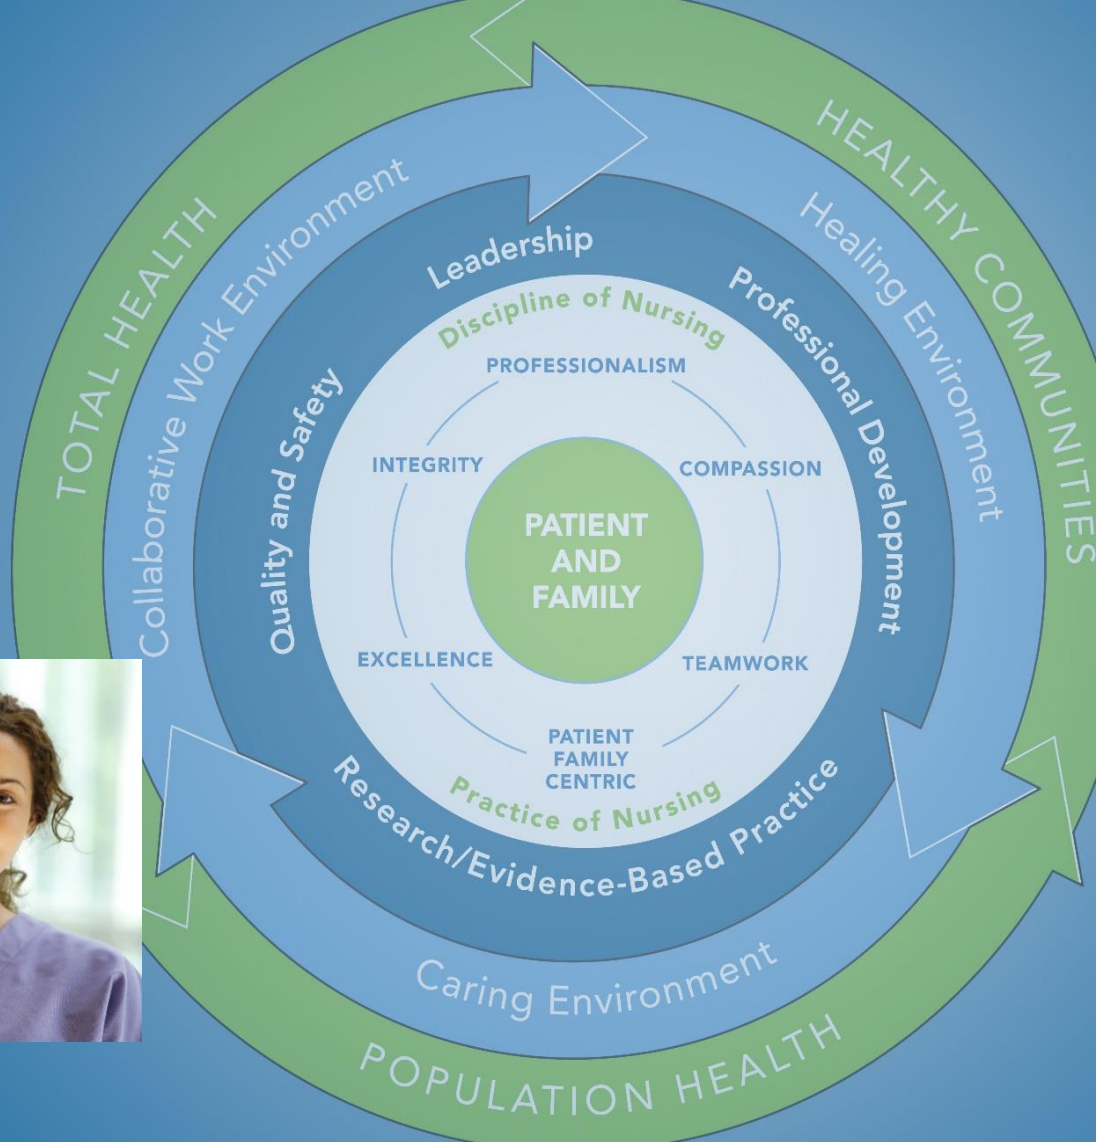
TOTAL HEALTH

HEALTHY COMMUNITIES

POPULATION HEALTH

Collaborative Work Environment

Healing Environment

Caring Environment

Leadership

Professional Development

Research/Evidence-Based Practice

Quality and Safety

Discipline of Nursing

Practice of Nursing

PROFESSIONALISM

COMPASSION

TEAMWORK

PATIENT FAMILY CENTRIC

EXCELLENCE

INTEGRITY

PATIENT AND FAMILY